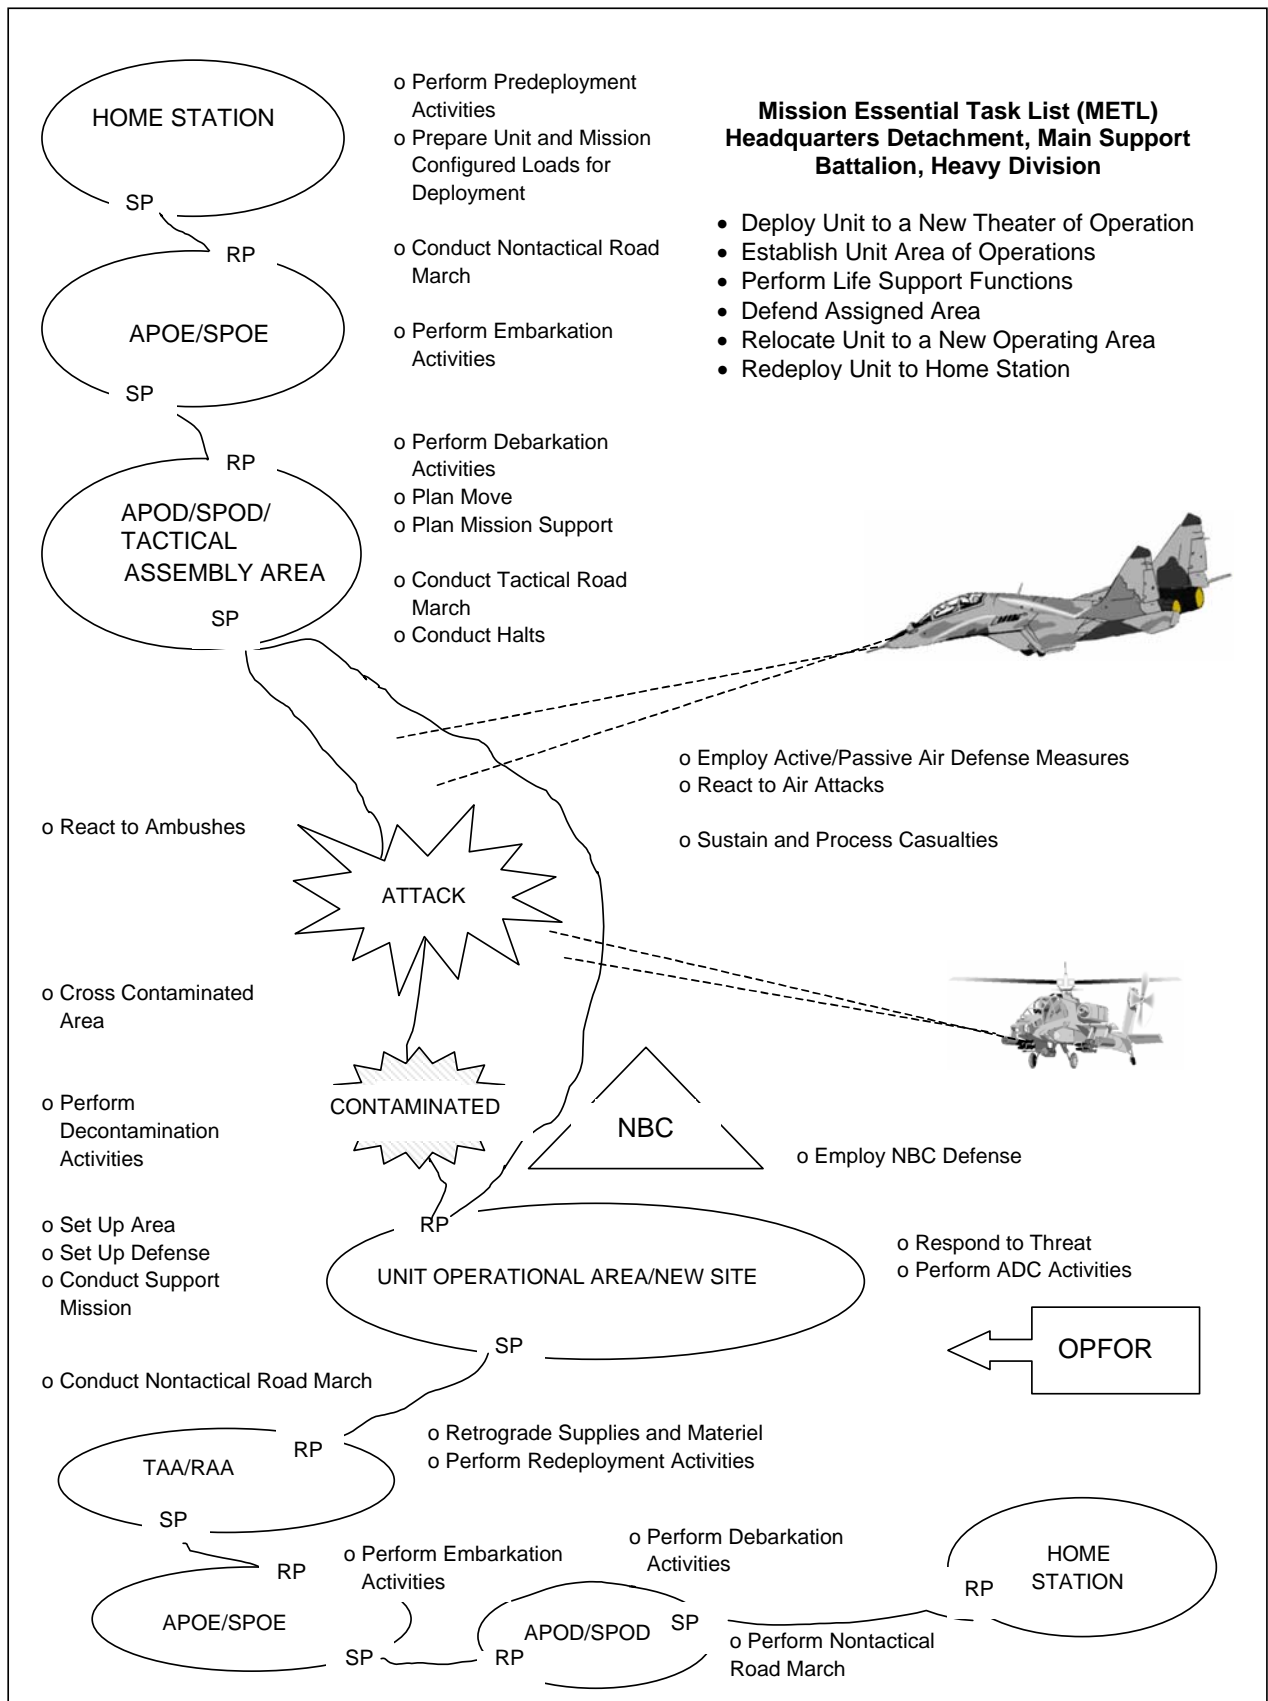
HOME STATION

SP

o Perform Predeployment Activities
o Prepare Unit and Mission Configured Loads for Deployment

Mission Essential Task List (METL)
Headquarters Detachment, Main Support Battalion, Heavy Division

• Deploy Unit to a New Theater of Operation
• Establish Unit Area of Operations
• Perform Life Support Functions
• Defend Assigned Area
• Relocate Unit to a New Operating Area
• Redeploy Unit to Home Station

RP

o Conduct Nontactical Road March

APOE/SPOE

o Perform Embarkation Activities

SP

RP

o Perform Debarkation Activities
o Plan Move
o Plan Mission Support

APOD/SPOD/ TACTICAL ASSEMBLY AREA

o Conduct Tactical Road March
o Conduct Halts

SP

o Employ Active/Passive Air Defense Measures
o React to Air Attacks

o Sustain and Process Casualties

o React to Ambushes

ATTACK

o Cross Contaminated Area

o Perform Decontamination Activities

CONTAMINATED

NBC

o Employ NBC Defense

o Set Up Area
o Set Up Defense
o Conduct Support Mission

RP

UNIT OPERATIONAL AREA/NEW SITE

o Respond to Threat
o Perform ADC Activities

SP

OPFOR

o Conduct Nontactical Road March

RP

TAA/RAA

o Retrograde Supplies and Materiel
o Perform Redeployment Activities

SP

RP

o Perform Embarkation Activities

APOE/SPOE

SP

o Perform Debarkation Activities

APOD/SPOD

SP

RP

HOME STATION

RP

o Perform Nontactical Road March